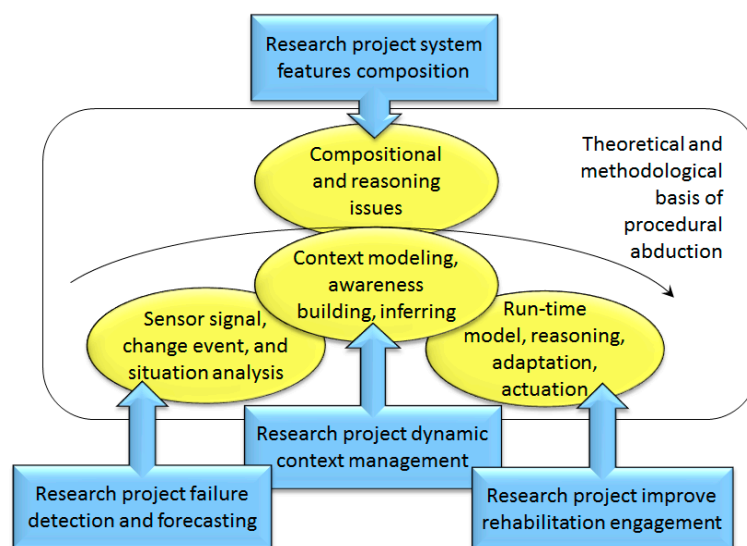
Research project system features composition

Compositional and reasoning issues

Theoretical and methodological basis of procedural abduction

Context modeling, awareness building, inferring

Sensor signal, change event, and situation analysis

Run-time model, reasoning, adaptation, actuation

Research project dynamic context management

Research project failure detection and forecasting

Research project improve rehabilitation engagement